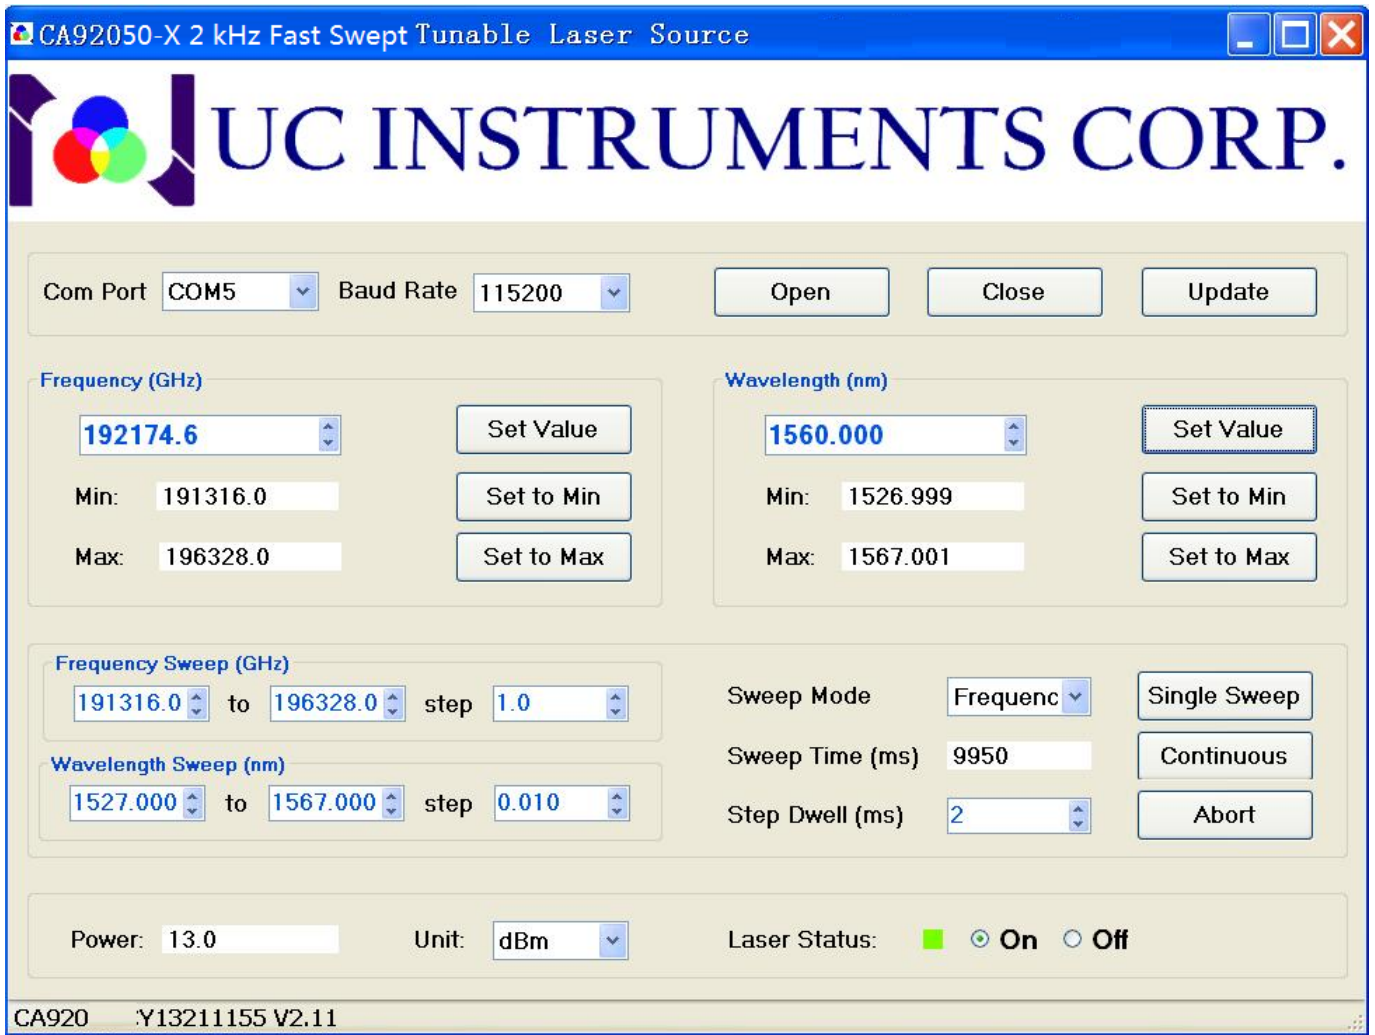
CA92050-X 2 kHz Fast Swept Tunable Laser Source

UC INSTRUMENTS CORP.

Com Port COM5 Baud Rate 115200 Open Close Update

Frequency (GHz)
192174.6 Set Value
Min: 191316.0 Set to Min
Max: 196328.0 Set to Max

Wavelength (nm)
1560.000 Set Value
Min: 1526.999 Set to Min
Max: 1567.001 Set to Max

Frequency Sweep (GHz)
191316.0 to 196328.0 step 1.0

Wavelength Sweep (nm)
1527.000 to 1567.000 step 0.010

Sweep Mode Frequenc Single Sweep
Sweep Time (ms) 9950 Continuous
Step Dwell (ms) 2 Abort

Power: 13.0 Unit: dBm Laser Status: On Off

CA920 :Y13211155 V2.11